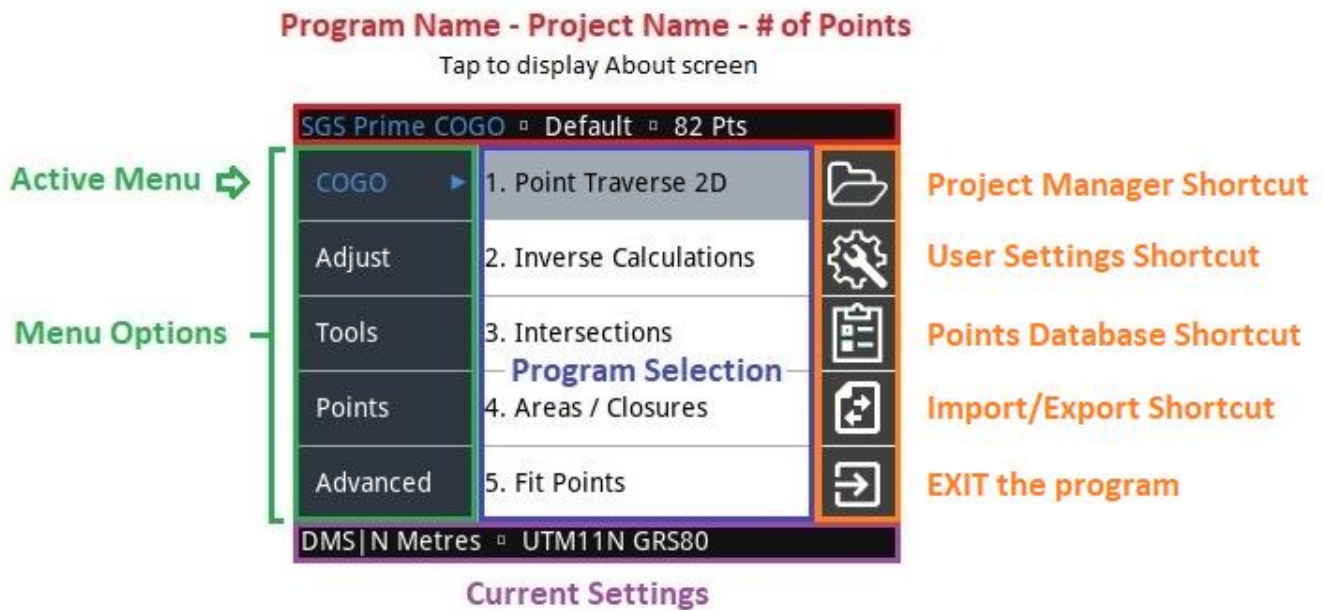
Program Name - Project Name - # of Points

Tap to display About screen

SGS Prime COGO ▫ Default ▫ 82 Pts

Active Menu

Menu Options

COGO ▸

Adjust

Tools

Points

Advanced

1. Point Traverse 2D

2. Inverse Calculations

3. Intersections

Program Selection

4. Areas / Closures

5. Fit Points

Project Manager Shortcut

User Settings Shortcut

Points Database Shortcut

Import/Export Shortcut

EXIT the program

DMS|N Metres ▫ UTM11N GRS80

Current Settings